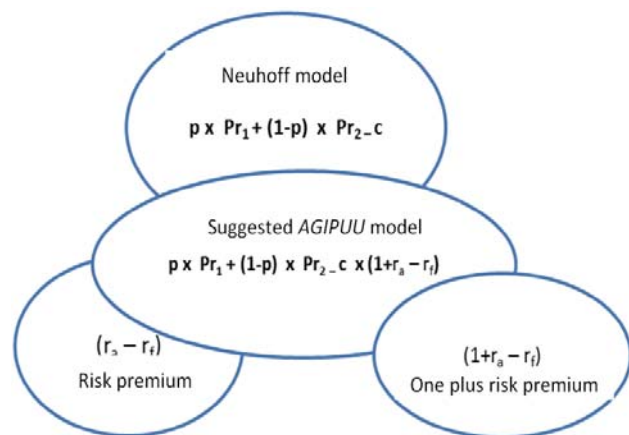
Neuhoff model

$p \times Pr_1 + (1-p) \times Pr_2 - c$

Suggested *AGIPUU* model

$p \times Pr_1 + (1-p) \times Pr_2 - c \times (1+r_a - r_f)$

$(r_a - r_f)$
Risk premium

$(1+r_a - r_f)$
One plus risk premium